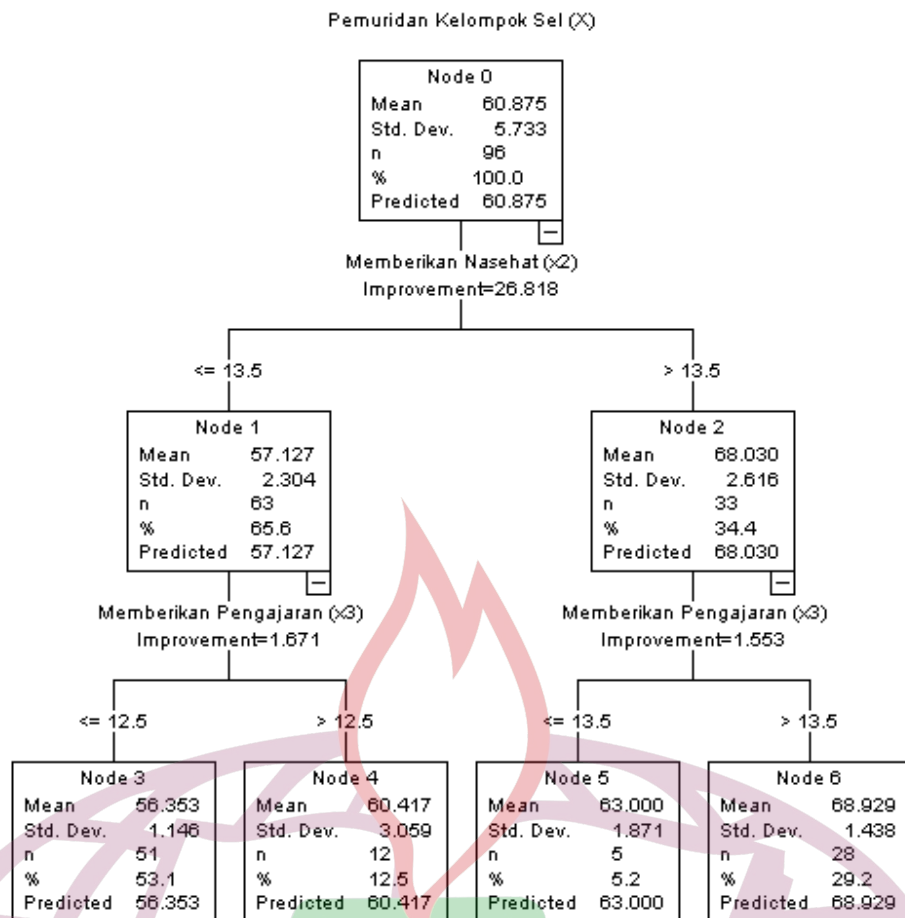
Pemuridan Kelompok Sel (X)

Node 0
Mean 60.875
Std. Dev. 5.733
n 96
% 100.0
Predicted 60.875

Memberikan Nasehat (x2)
Improvement=26.818

<= 13.5

> 13.5

Node 1
Mean 57.127
Std. Dev. 2.304
n 63
% 65.6
Predicted 57.127

Node 2
Mean 68.030
Std. Dev. 2.616
n 33
% 34.4
Predicted 68.030

Memberikan Pengajaran (x3)
Improvement=1.671

Memberikan Pengajaran (x3)
Improvement=1.553

<= 12.5

> 12.5

<= 13.5

> 13.5

Node 3
Mean 56.353
Std. Dev. 1.146
n 51
% 53.1
Predicted 56.353

Node 4
Mean 60.417
Std. Dev. 3.059
n 12
% 12.5
Predicted 60.417

Node 5
Mean 63.000
Std. Dev. 1.871
n 5
% 5.2
Predicted 63.000

Node 6
Mean 68.929
Std. Dev. 1.438
n 28
% 29.2
Predicted 68.929